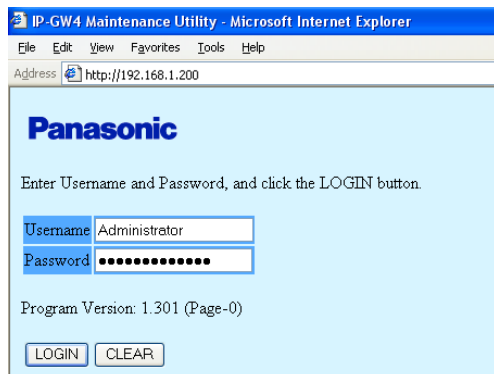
IP-GW4 Maintenance Utility - Microsoft Internet Explorer

File Edit View Favorites Tools Help

Address http://192.168.1.200

Panasonic

Enter Username and Password, and click the LOGIN button.

| Username | Administrator |
|---|---|
| Password | ••••••••••••• |

Program Version: 1.301 (Page-0)

LOGIN CLEAR